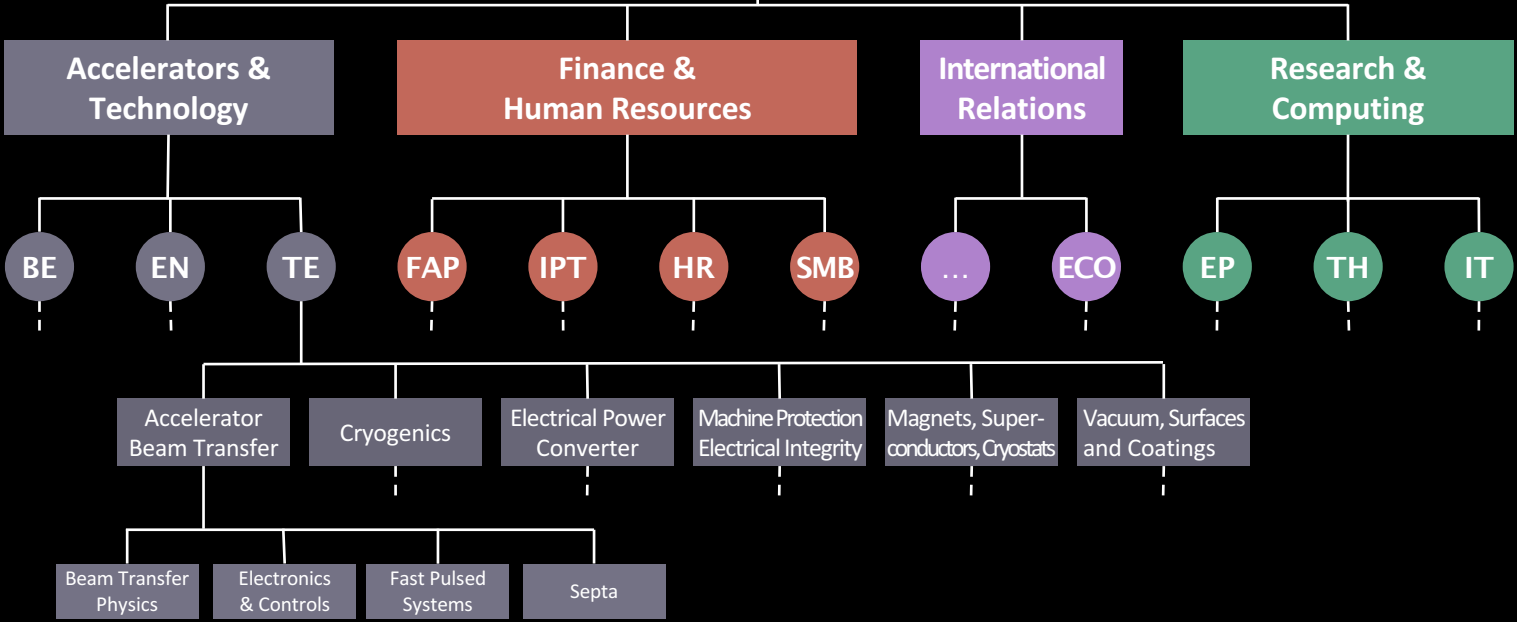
Accelerators & Technology

Finance & Human Resources

International Relations

Research & Computing

BE

EN

TE

FAP

IPT

HR

SMB

…

ECO

EP

TH

IT

Accelerator Beam Transfer

Cryogenics

Electrical Power Converter

Machine Protection Electrical Integrity

Magnets, Superconductors, Cryostats

Vacuum, Surfaces and Coatings

Beam Transfer Physics

Electronics & Controls

Fast Pulsed Systems

Septa